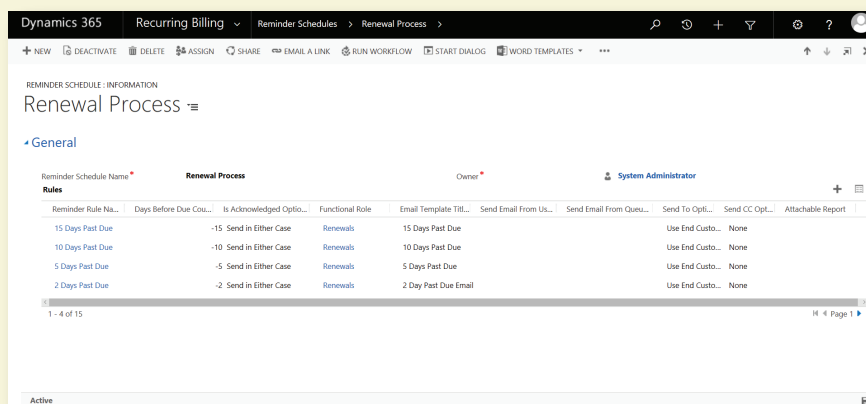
Dynamics 365 Recurring Billing Reminder Schedules > Renewal Process >

+ NEW DEACTIVATE DELETE ASSIGN SHARE EMAIL A LINK RUN WORKFLOW START DIALOG WORD TEMPLATES •••

REMINDER SCHEDULE : INFORMATION
Renewal Process

General

Reminder Schedule Name* Renewal Process Owner* System Administrator

Rules

| Reminder Rule Na... | Days Before Due Cou... | Is Acknowledged Optio... | Functional Role | Email Template Titl... | Send Email From Us... | Send Email From Queu... | Send To Opti... | Send CC Opt... | Attachable Report |
|---|---|---|---|---|---|---|---|---|---|
| 15 Days Past Due | -15 | Send in Either Case | Renewals | 15 Days Past Due | | | Use End Custo... | None | |
| 10 Days Past Due | -10 | Send in Either Case | Renewals | 10 Days Past Due | | | Use End Custo... | None | |
| 5 Days Past Due | -5 | Send in Either Case | Renewals | 5 Days Past Due | | | Use End Custo... | None | |
| 2 Days Past Due | -2 | Send in Either Case | Renewals | 2 Day Past Due Email | | | Use End Custo... | None | |

1 - 4 of 15 Page 1

Active